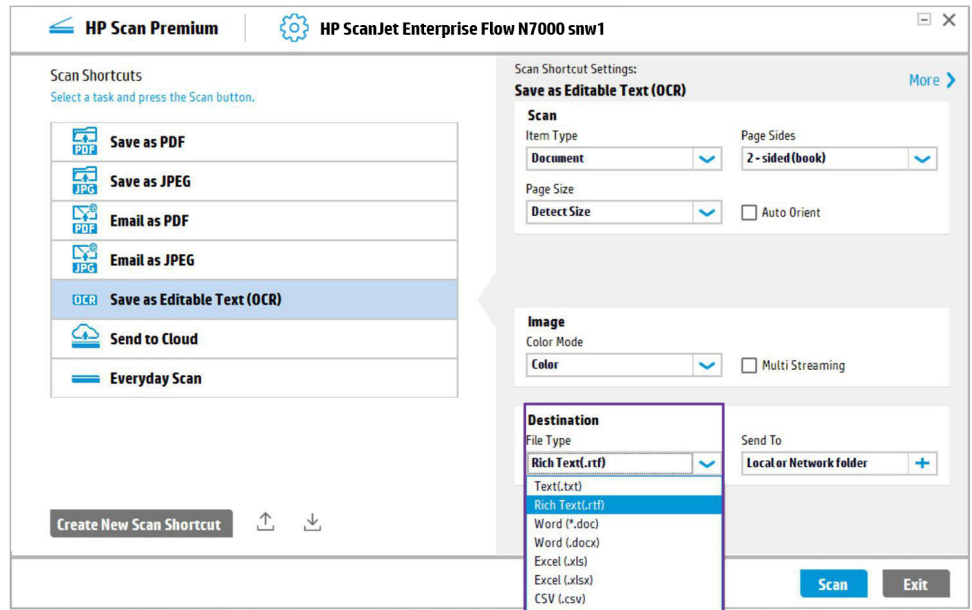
HP Scan Premium

HP ScanJet Enterprise Flow N7000 snw1

Scan Shortcuts
Select a task and press the Scan button.

PDF Save as PDF
JPG Save as JPEG
PDF Email as PDF
JPG Email as JPEG
OCR Save as Editable Text (OCR)
Send to Cloud
Everyday Scan

Create New Scan Shortcut

Scan Shortcut Settings:
Save as Editable Text (OCR)

More

Scan
Item Type
Document
Page Sides
2 - sided (book)
Page Size
Detect Size
Auto Orient

Image
Color Mode
Color
Multi Streaming

Destination
File Type
Rich Text(.rtf)
Text(.txt)
Rich Text(.rtf)
Word (*.doc)
Word (.docx)
Excel (.xls)
Excel (.xlsx)
CSV (.csv)
Send To
Local or Network folder

Scan
Exit